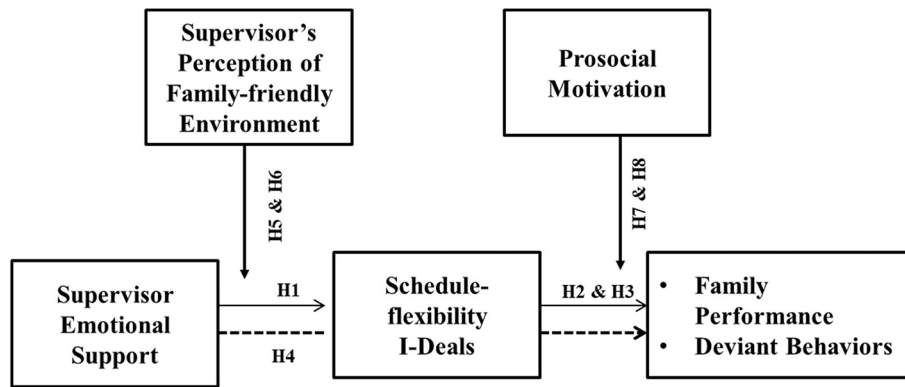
Supervisor's Perception of Family-friendly Environment

Prosocial Motivation

H5 & H6

H7 & H8

Supervisor Emotional Support

H1

H4

Schedule-flexibility I-Deals

H2 & H3

• Family Performance
• Deviant Behaviors